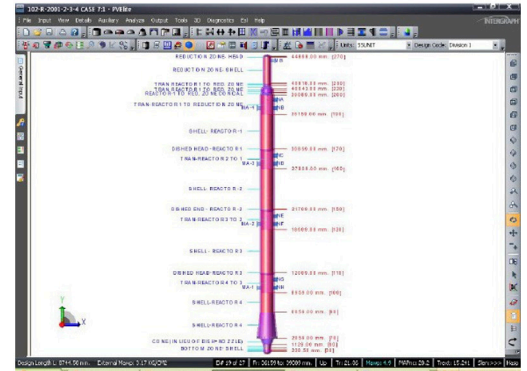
102-R-2001-2-3-4 CASE 7.1 - PVElite
File Input View Details Auxiliary Analyze Output Tools 3D Diagnostics Exit Help
INTERGRAPH
Units: SI UNIT
Design Code: Division 1
General Input
REDUCTION ZONE: HEAD
REDUCTION ZONE: SHELL
TRAN-REACTOR R-1 TO RED. ZONE
TRAN-REACTOR R-1 TO RED. ZONE
REACTOR R-1 TO RED. ZONE NOZ
TRAN-REACTOR R-1 TO REDUCTION ZONE
SHELL-REACTOR R-1
DISHED HEAD-REACTOR R-1
TRAN-REACTOR R-2 TO 1
SHELL-REACTOR R-2
DISHED END-REACTOR R-2
TRAN-REACTOR R-3 TO 2
SHELL-REACTOR R-3
DISHED HEAD-REACTOR R-3
TRAN-REACTOR R-4 TO 3
SHELL-REACTOR R-4
SHELL-REACTOR R-4
CONE (IN USE OF DISH NOZZLE)
BOTTOM ZONE: SHELL
44899.00 mm. [270]
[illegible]
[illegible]
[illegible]
39199.00 mm. [180]
30096.00 mm. [170]
27899.00 mm. [160]
21766.00 mm. [150]
19599.00 mm. [120]
12099.00 mm. [110]
8550.00 mm. [100]
6550.00 mm. [90]
2050.00 mm. [60]
1120.00 mm. [50]
200.00 mm. [50]
Design Length: 44744.56 mm. External Mawp: 3.17 KG/CM2 | Elt 19 of 27 | Fr: 26099 to 30099 mm. | Up | Tr: 21.00 | Mawp: 4.9 | PWPmu: 29.2 | Tmd: 15.241 | Elem >>> | Nozz